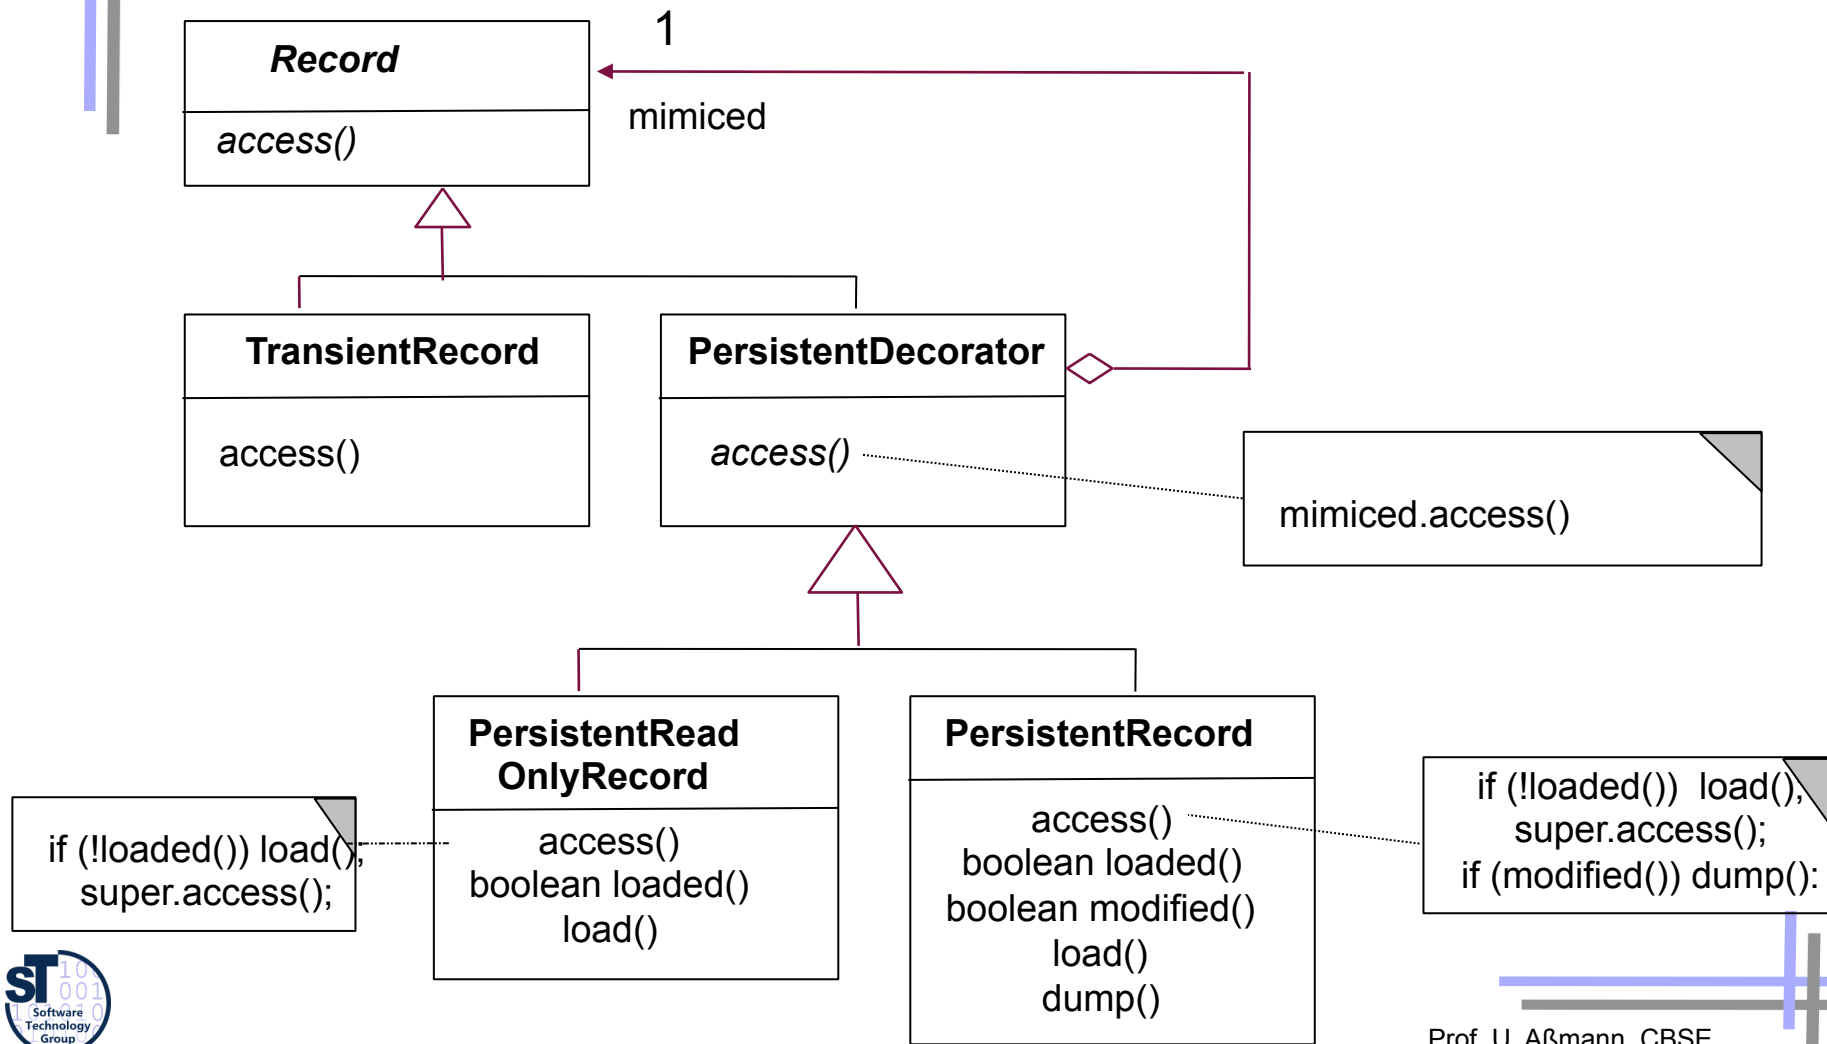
Record

access()

1

mimiced

TransientRecord

access()

PersistentDecorator

access()

mimiced.access()

PersistentRead OnlyRecord

access()
boolean loaded()
load()

PersistentRecord

access()
boolean loaded()
boolean modified()
load()
dump()

if (!loaded()) load();
super.access();

if (!loaded()) load();
super.access();
if (modified()) dump():

ST
Software Technology Group

Prof. U. Aßmann, CBSE